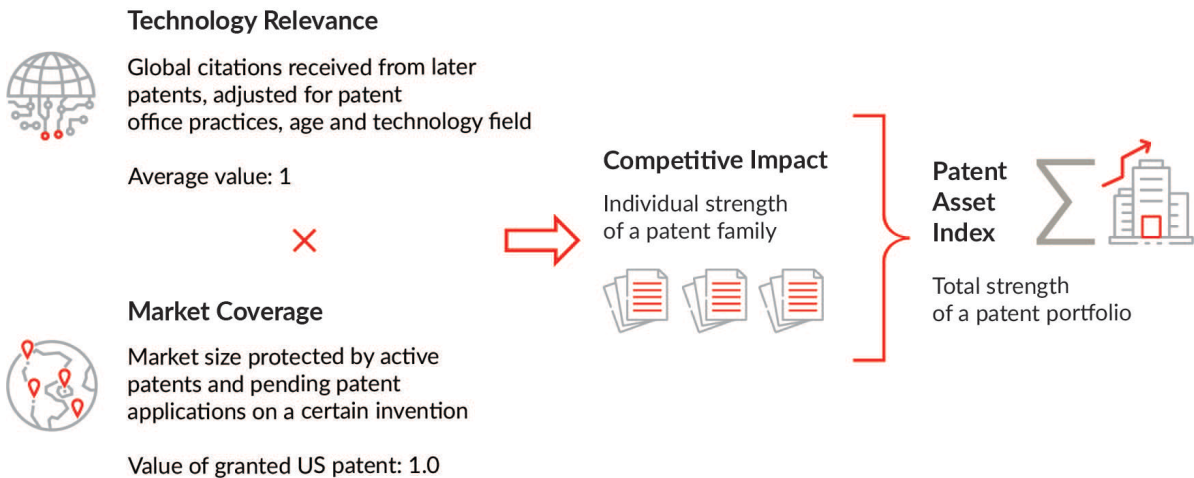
Technology Relevance

Global citations received from later patents, adjusted for patent office practices, age and technology field

Average value: 1

×

Market Coverage

Market size protected by active patents and pending patent applications on a certain invention

Value of granted US patent: 1.0

Competitive Impact

Individual strength of a patent family

Patent Asset Index

Total strength of a patent portfolio